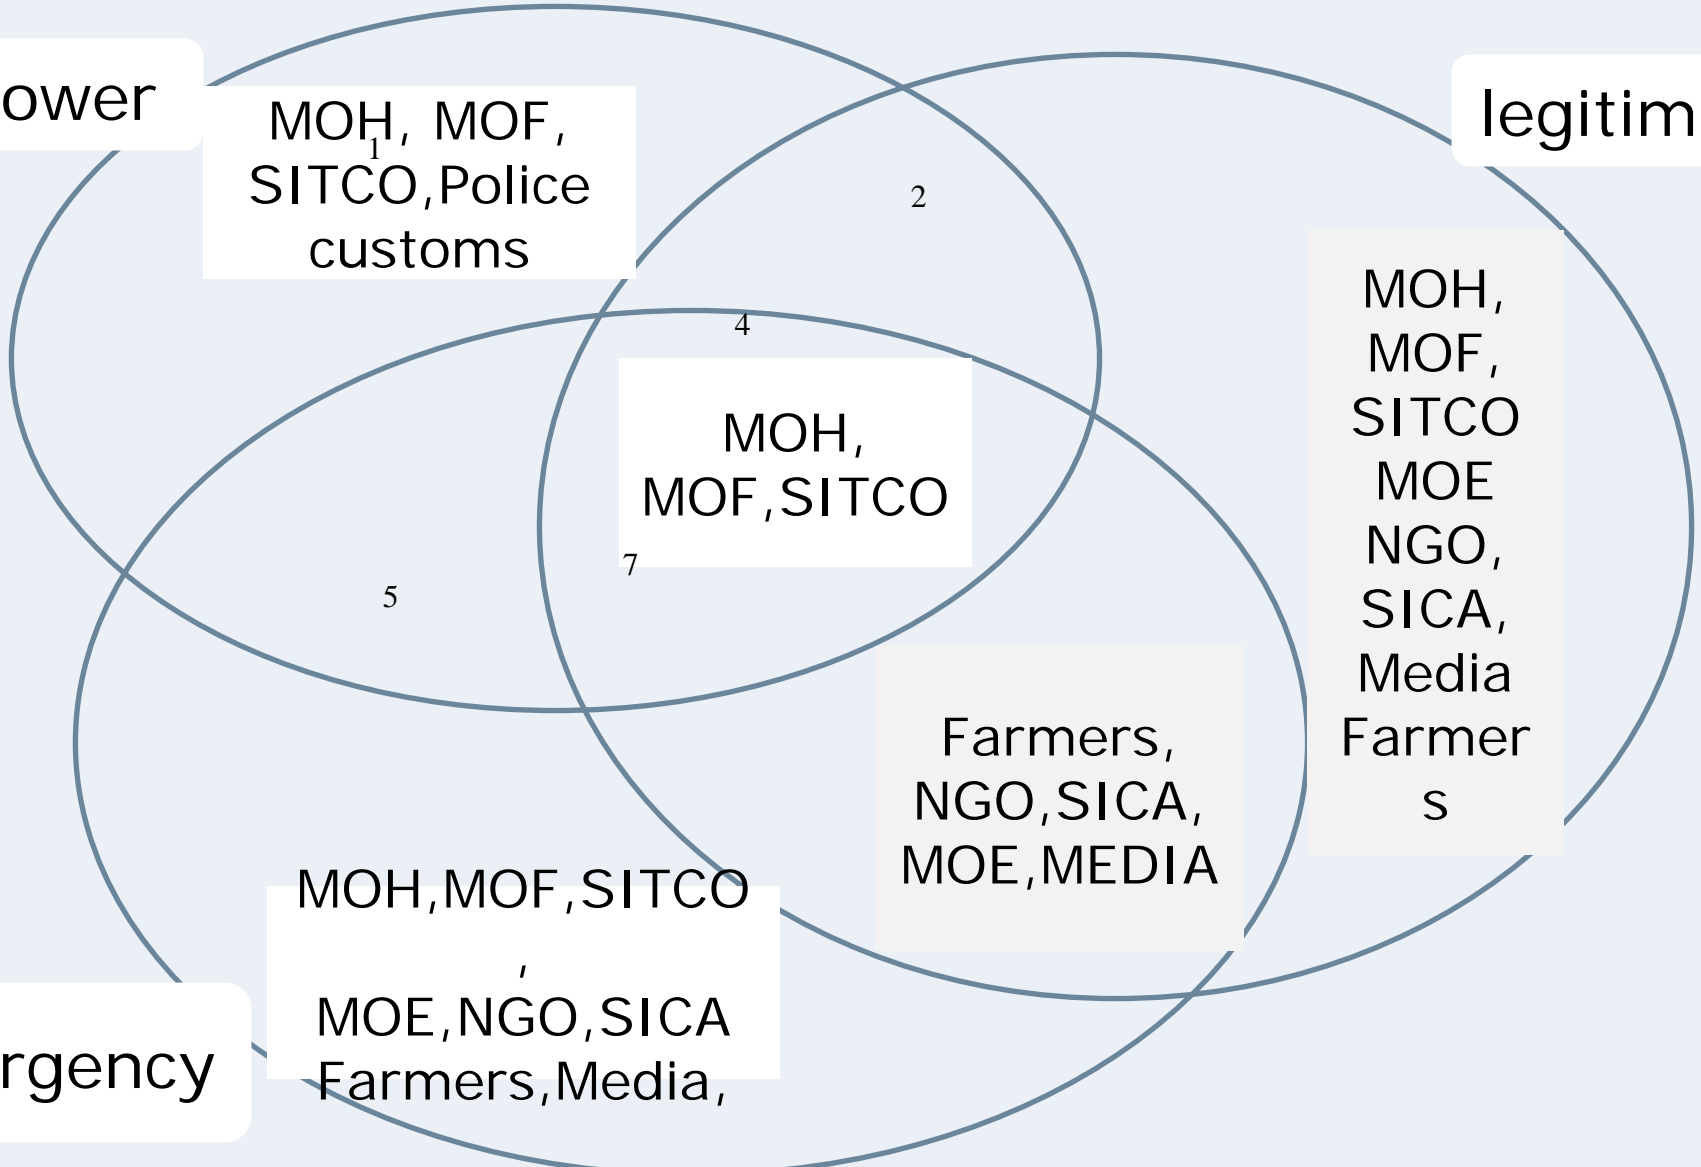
ower

MOH, MOF, SITCO,Police customs

1

legitim

2

MOH, MOF, SITCO MOE NGO, SICA, Media Farmers

4

MOH, MOF,SITCO

7

5

Farmers, NGO,SICA, MOE,MEDIA

MOH,MOF,SITCO , MOE,NGO,SICA Farmers,Media,

rgency